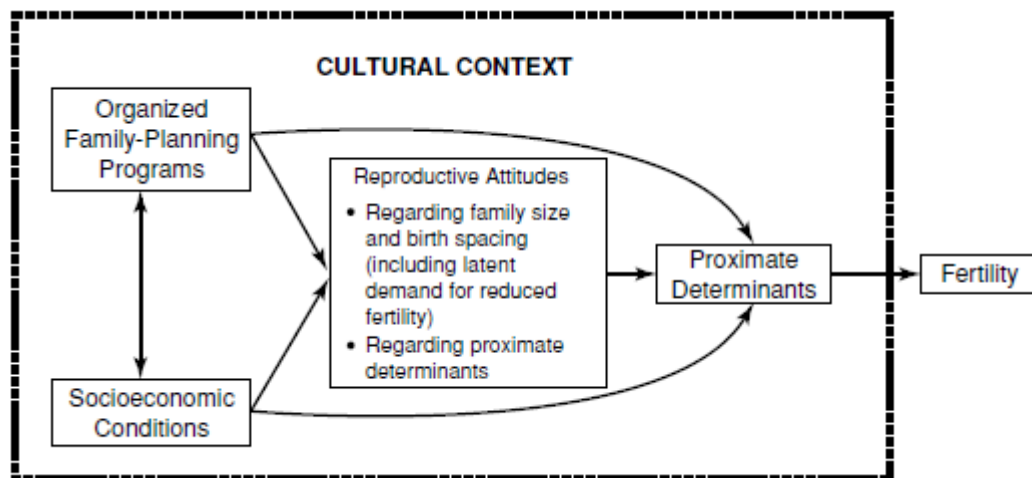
CULTURAL CONTEXT

Organized Family-Planning Programs

Reproductive Attitudes
• Regarding family size and birth spacing (including latent demand for reduced fertility)
• Regarding proximate determinants

Proximate Determinants

Fertility

Socioeconomic Conditions